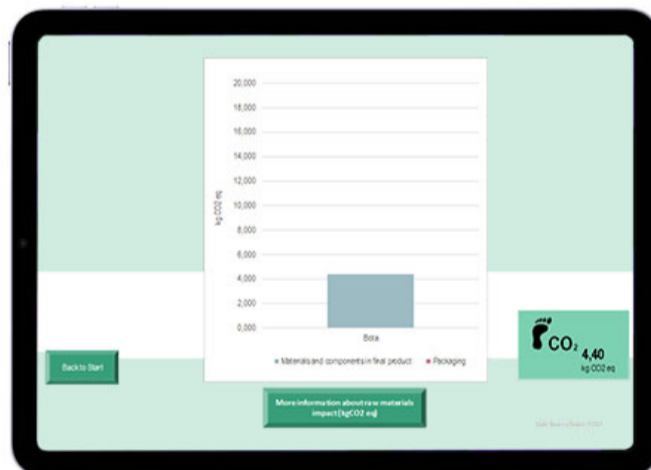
20,000
18,000
16,000
14,000
12,000
10,000
8,000
6,000
4,000
2,000
0,000

kg CO2 eq

Bota

Materials and components in final product
Packaging

Back to Start

More information about raw materials impact (kgCO2 eq)

$CO_2$ 4,40
kg CO2 eq

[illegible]